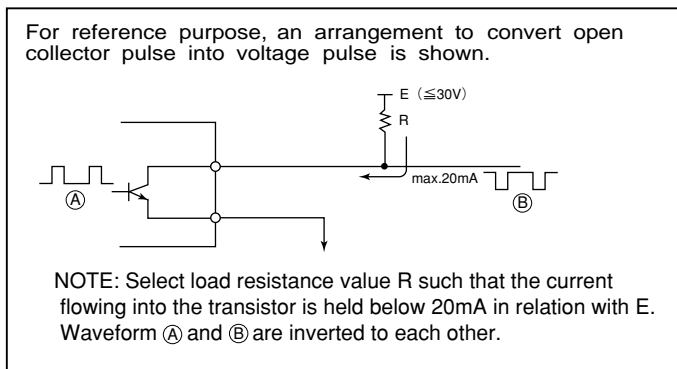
For reference purpose, an arrangement to convert open collector pulse into voltage pulse is shown.

E (≦30V)

R

max.20mA

Ⓐ

Ⓑ

NOTE: Select load resistance value R such that the current flowing into the transistor is held below 20mA in relation with E. Waveform Ⓐ and Ⓑ are inverted to each other.